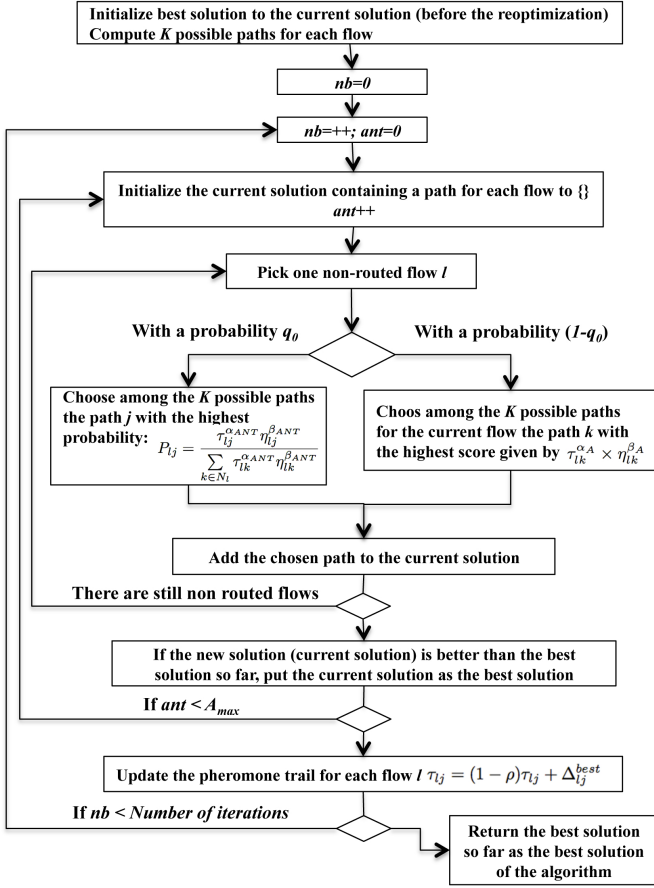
Initialize best solution to the current solution (before the reoptimization)
Compute *K* possible paths for each flow

*nb=0*

*nb=++; ant=0*

Initialize the current solution containing a path for each flow to {}
*ant*++

Pick one non-routed flow *l*

With a probability $q_0$

With a probability $(1-q_0)$

Choose among the *K* possible paths the path *j* with the highest probability: $P_{lj} = \frac{\tau_{lj}^{\alpha_{ANT}} \eta_{lj}^{\beta_{ANT}}}{\sum_{k \in N_l} \tau_{lk}^{\alpha_{ANT}} \eta_{lk}^{\beta_{ANT}}}$

Choos among the *K* possible paths for the current flow the path *k* with the highest score given by $\tau_{lk}^{\alpha_A} \times \eta_{lk}^{\beta_A}$

Add the chosen path to the current solution

There are still non routed flows

If the new solution (current solution) is better than the best solution so far, put the current solution as the best solution

If *ant* < $A_{max}$

Update the pheromone trail for each flow *l* $\tau_{lj} = (1-\rho)\tau_{lj} + \Delta_{lj}^{best}$

If *nb* < *Number of iterations*

Return the best solution so far as the best solution of the algorithm